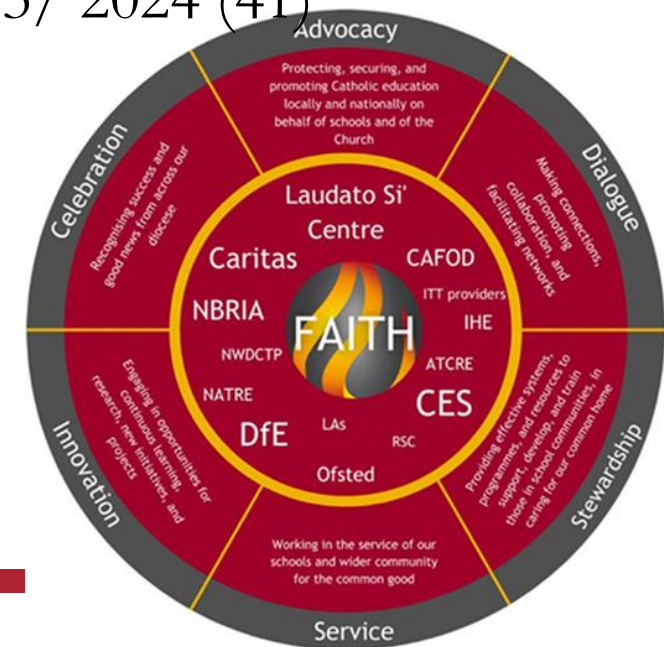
3/ 2024 (41)

Advocacy

Protecting, securing, and promoting Catholic education locally and nationally on behalf of schools and of the Church

Dialogue

Making connections, promoting collaboration, and facilitating networks

Stewardship

Providing effective systems, programmes, and resources to support, develop, and train those in school communities, in caring for our common home

Service

Working in the service of our schools and wider community for the common good

Innovation

Engaging in opportunities for continuous learning, research, new initiatives, and projects

Celebration

Recognising success and good news from across our diocese

Laudato Si' Centre

Caritas

CAFOD

ITT providers

NBRIA

IHE

NWDCTP

FAITH

ATCRE

NATRE

CES

DfE

LAs

RSC

Ofsted